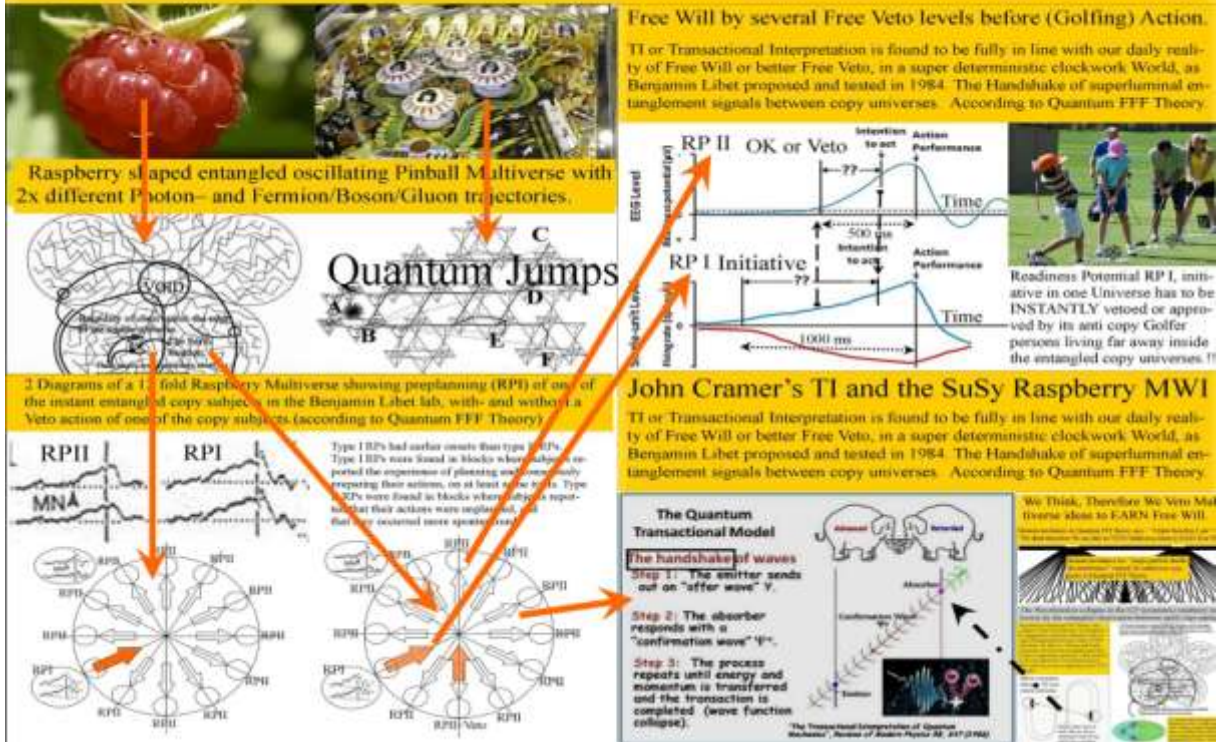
Free Will by several Free Veto levels before (Golfing) Action.

TI or Transactional Interpretation is found to be fully in line with our daily reality of Free Will or better Free Veto, in a super deterministic clockwork World, as Benjamin Libet proposed and tested in 1984. The Handshake of superluminal entanglement signals between copy universes. According to Quantum FFF Theory.

Raspberry shaped entangled oscillating Pinball Multiverse with 2x different Photon– and Fermion/Boson/Gluon trajectories.

RP II OK or Veto

Intention to act

Action Performance

??

Time

500 ms

RP I Initiative

Intention to act

Action Performance

??

Time

1000 ms

EEG Level

Quantum Jumps

C

D

A

B

E

F

VOID

Readiness Potential RP I, initiative in one Universe has to be INSTANTLY vetoed or approved by its anti copy Golfer persons living far away inside the entangled copy universes !!

2 Diagrams of a 12 fold Raspberry Multiverse showing preplanning (RPI) of one of the instant entangled copy subjects in the Benjamin Libet lab, with- and without a Veto action of one of the copy subjects (according to Quantum FFF Theory)

John Cramer's TI and the SuSy Raspberry MWI

TI or Transactional Interpretation is found to be fully in line with our daily reality of Free Will or better Free Veto, in a super deterministic clockwork World, as Benjamin Libet proposed and tested in 1984. The Handshake of superluminal entanglement signals between copy universes. According to Quantum FFF Theory.

RPII

RPI

MNA

Type I RPs had earlier onsets than type II RPs. Type I RPs were found in blocks where subjects reported the experience of planning and consciously preparing their actions, on at least some trials. Type II RPs were found in blocks where subjects reported that their actions were unplanned, and that they occurred more spontaneously.

RPII

RPI

RPII Veto

The Quantum Transactional Model

The handshake of waves

Step 1: The emitter sends out an "offer wave" Ψ.

Step 2: The absorber responds with a "confirmation wave" Ψ*.

Step 3: The process repeats until energy and momentum is transferred and the transaction is completed (wave function collapse).

Advanced

Retarded

Absorber

Confirmation Wave

Emitter

"The Transactional Interpretation of Quantum Mechanics", Reviews of Modern Physics 58, 647 (1986)

We Think, Therefore We Veto Multiverse ideas to EARN Free Will.